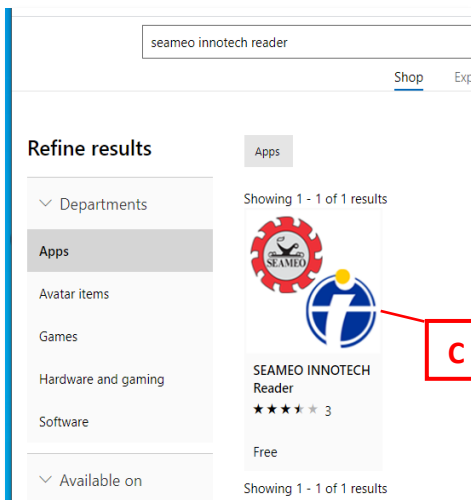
seameo innotech reader

Shop Exp

Refine results

Departments

Apps

Avatar items

Games

Hardware and gaming

Software

Available on

Apps

Showing 1 - 1 of 1 results

SEAMEO

SEAMEO INNOTECH Reader

3

Free

Showing 1 - 1 of 1 results

C